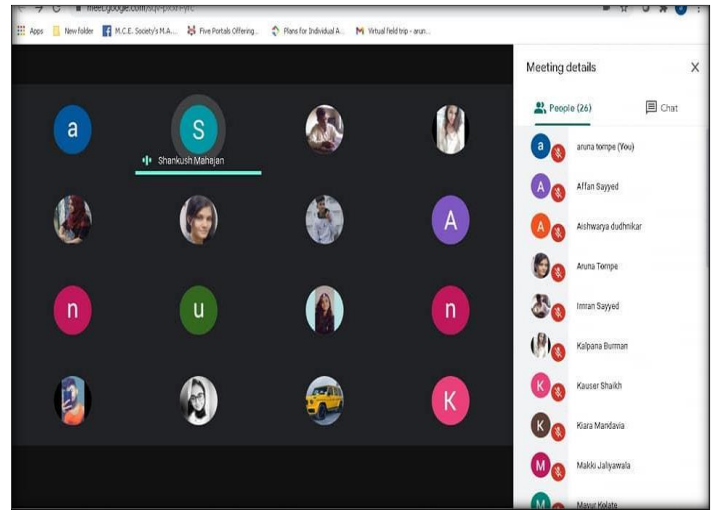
meet.google.com/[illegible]

Apps New folder M.C.E. Society's M.A... Five Portals Offering... Plans for Individual A... Virtual field trip - arun...

a
S
Shankush Mahajan
A
n
u
n
K

Meeting details
People (26)
Chat
aruna tompe (You)
Affan Sayyed
Aishwarya dudhnikar
Aruna Tompe
Imran Sayyed
Kalpana Burman
Kauser Shaikh
Kiara Mandavia
Makki Jaliyawala
Mayur Kolate